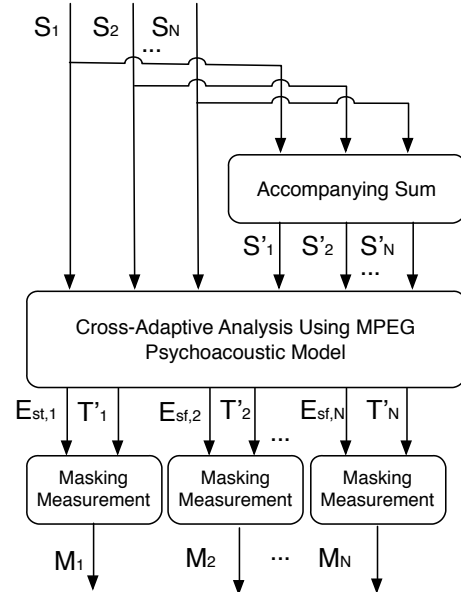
$S_1$ $S_2$ $S_N$ ...

Accompanying Sum

$S'_1$ $S'_2$ $S'_N$ ...

Cross-Adaptive Analysis Using MPEG Psychoacoustic Model

$E_{st,1}$ $T'_1$ $E_{sf,2}$ $T'_2$ ... $E_{sf,N}$ $T'_N$

Masking Measurement

Masking Measurement

Masking Measurement

$M_1$ $M_2$ ... $M_N$